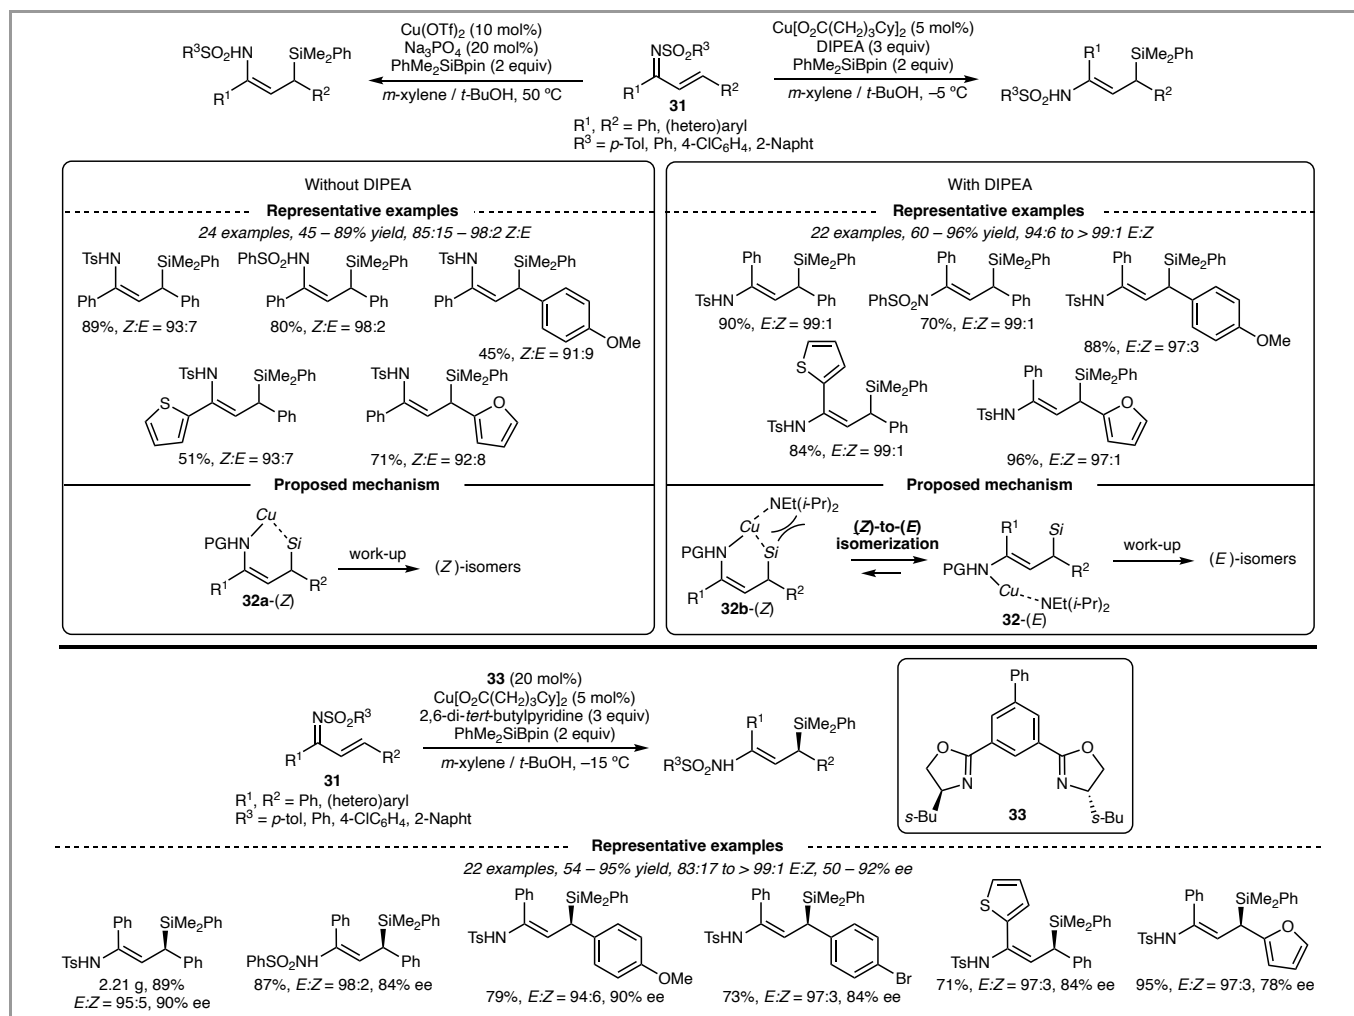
$R^3SO_2HN$ SiMe$_2$Ph $R^1$ $R^2$

Cu(OTf)$_2$ (10 mol%) Na$_3$PO$_4$ (20 mol%) PhMe$_2$SiBpin (2 equiv) m-xylene / t-BuOH, 50 ºC

NSO$_2$R$^3$ $R^1$ $R^2$ **31**

$R^1$, $R^2$ = Ph, (hetero)aryl
$R^3$ = p-Tol, Ph, 4-ClC$_6$H$_4$, 2-Napht

Cu[O$_2$C(CH$_2$)$_3$Cy]$_2$ (5 mol%) DIPEA (3 equiv) PhMe$_2$SiBpin (2 equiv) m-xylene / t-BuOH, –5 ºC

$R^1$ SiMe$_2$Ph $R^3SO_2HN$ $R^2$

Without DIPEA

Representative examples

24 examples, 45 – 89% yield, 85:15 – 98:2 Z:E

TsHN SiMe$_2$Ph Ph Ph 89%, Z:E = 93:7

PhSO$_2$HN SiMe$_2$Ph Ph Ph 80%, Z:E = 98:2

TsHN SiMe$_2$Ph Ph OMe 45%, Z:E = 91:9

TsHN SiMe$_2$Ph S Ph 51%, Z:E = 93:7

TsHN SiMe$_2$Ph Ph O 71%, Z:E = 92:8

Proposed mechanism

Cu PGHN Si $R^1$ $R^2$ **32a**-(Z) work-up (Z)-isomers

With DIPEA

Representative examples

22 examples, 60 – 96% yield, 94:6 to > 99:1 E:Z

Ph SiMe$_2$Ph TsHN Ph 90%, E:Z = 99:1

Ph SiMe$_2$Ph PhSO$_2$N Ph 70%, E:Z = 99:1

Ph SiMe$_2$Ph TsHN OMe 88%, E:Z = 97:3

S SiMe$_2$Ph TsHN Ph 84%, E:Z = 99:1

Ph SiMe$_2$Ph TsHN O 96%, E:Z = 97:1

Proposed mechanism

NEt(i-Pr)$_2$ Cu PGHN Si $R^1$ $R^2$ **32b**-(Z)

**(Z)-to-(E) isomerization**

$R^1$ Si PGHN Cu NEt(i-Pr)$_2$ $R^2$ **32**-(E)

work-up (E)-isomers

NSO$_2$R$^3$ $R^1$ $R^2$ **31**

$R^1$, $R^2$ = Ph, (hetero)aryl
$R^3$ = p-tol, Ph, 4-ClC$_6$H$_4$, 2-Napht

**33** (20 mol%)
Cu[O$_2$C(CH$_2$)$_3$Cy]$_2$ (5 mol%)
2,6-di-tert-butylpyridine (3 equiv)
PhMe$_2$SiBpin (2 equiv)
m-xylene / t-BuOH, –15 ºC

$R^1$ SiMe$_2$Ph $R^3SO_2NH$ $R^2$

Ph O N N O s-Bu s-Bu **33**

Representative examples

22 examples, 54 – 95% yield, 83:17 to > 99:1 E:Z, 50 – 92% ee

Ph SiMe$_2$Ph TsHN Ph 2.21 g, 89% E:Z = 95:5, 90% ee

Ph SiMe$_2$Ph PhSO$_2$NH Ph 87%, E:Z = 98:2, 84% ee

Ph SiMe$_2$Ph TsHN OMe 79%, E:Z = 94:6, 90% ee

Ph SiMe$_2$Ph TsHN Br 73%, E:Z = 97:3, 84% ee

S SiMe$_2$Ph TsHN Ph 71%, E:Z = 97:3, 84% ee

Ph SiMe$_2$Ph TsHN O 95%, E:Z = 97:3, 78% ee